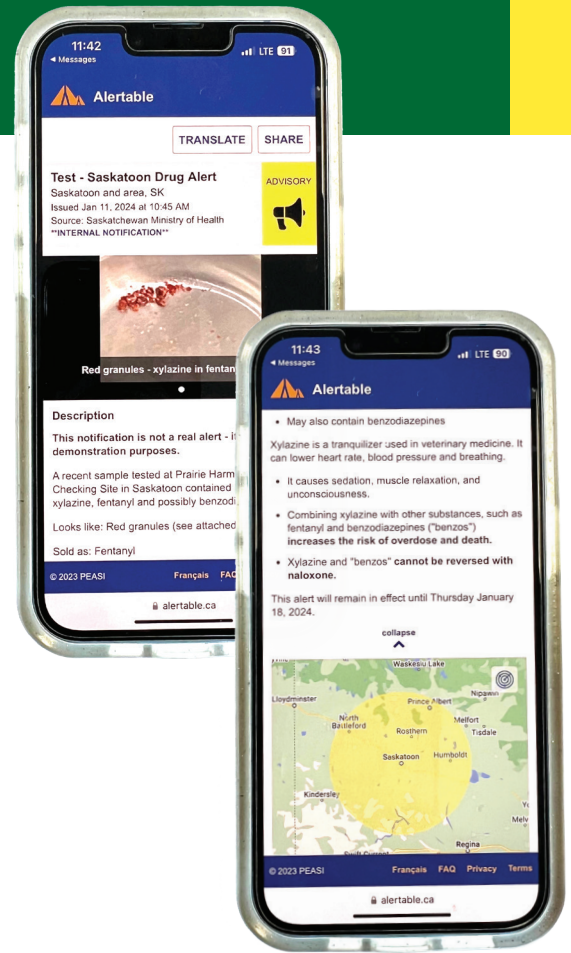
11:42
◂ Messages
LTE 91

Alertable

TRANSLATE
SHARE

Test - Saskatoon Drug Alert
Saskatoon and area, SK
Issued Jan 11, 2024 at 10:45 AM
Source: Saskatchewan Ministry of Health
**INTERNAL NOTIFICATION**

ADVISORY

Red granules - xylazine in fentan

Description

This notification is not a real alert - it demonstration purposes.

A recent sample tested at Prairie Harm Checking Site in Saskatoon contained xylazine, fentanyl and possibly benzodi

Looks like: Red granules (see attached

Sold as: Fentanyl

© 2023 PEASI
Français
FAQ

alertable.ca

11:43
◂ Messages
LTE 90

Alertable

• May also contain benzodiazepines

Xylazine is a tranquilizer used in veterinary medicine. It can lower heart rate, blood pressure and breathing.

• It causes sedation, muscle relaxation, and unconsciousness.

• Combining xylazine with other substances, such as fentanyl and benzodiazepines ("benzos") **increases the risk of overdose and death.**

• Xylazine and "benzos" **cannot be reversed with naloxone.**

This alert will remain in effect until Thursday January 18, 2024.

collapse

Waskesiu Lake
Nipawin
Prince Albert
Lloydminster
North Battleford
Melfort
Rosthern
Tisdale
Saskatoon
Humboldt
Kindersley
Melv
Regina

© 2023 PEASI
Français
FAQ
Privacy
Terms

alertable.ca